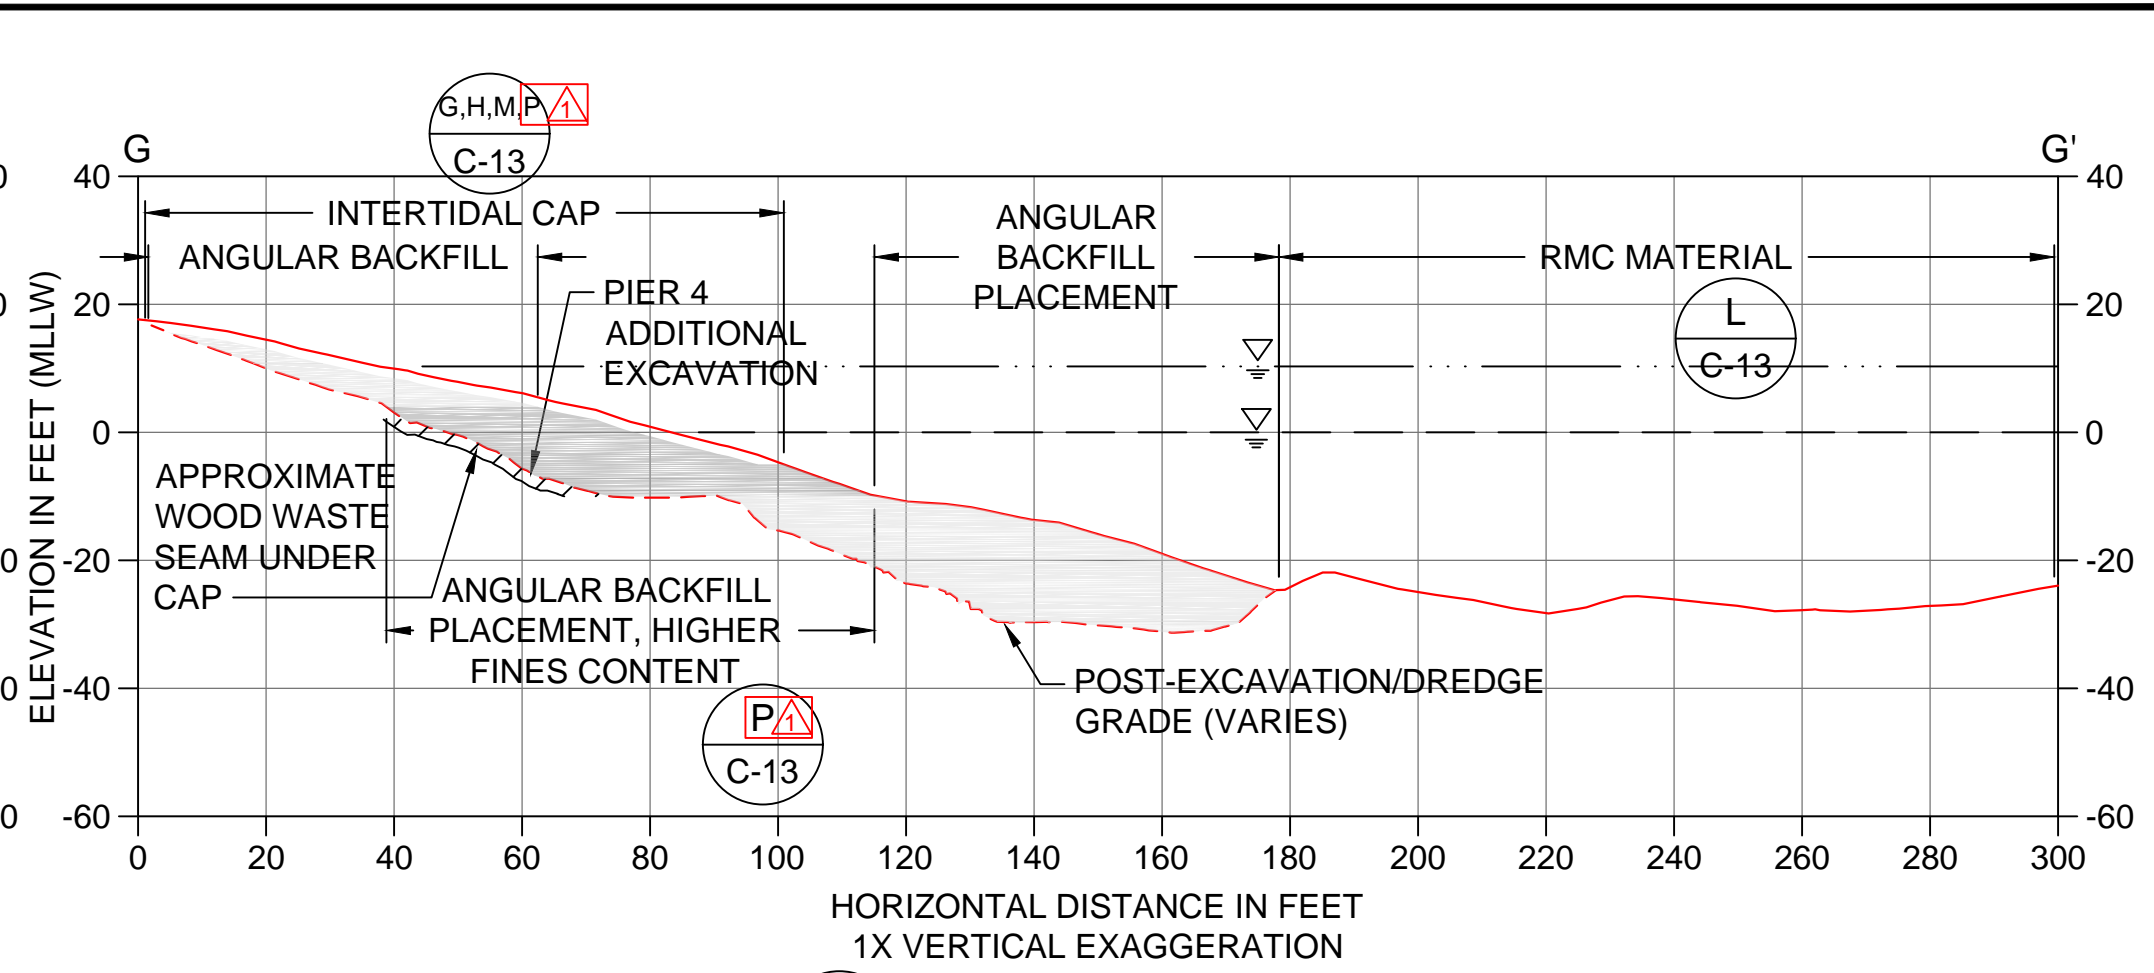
G,H,M,P 1
C-13

G

G'

40
20
0
-20
-40
-60

40
20
0
-20
-40
-60

INTERTIDAL CAP

ANGULAR BACKFILL

PIER 4 ADDITIONAL EXCAVATION

ANGULAR BACKFILL PLACEMENT

RMC MATERIAL

L
C-13

APPROXIMATE WOOD WASTE SEAM UNDER CAP

ANGULAR BACKFILL PLACEMENT, HIGHER FINES CONTENT

POST-EXCAVATION/DREDGE GRADE (VARIES)

P 1
C-13

ELEVATION IN FEET (MLLW)

0 20 40 60 80 100 120 140 160 180 200 220 240 260 280 300

HORIZONTAL DISTANCE IN FEET
1X VERTICAL EXAGGERATION